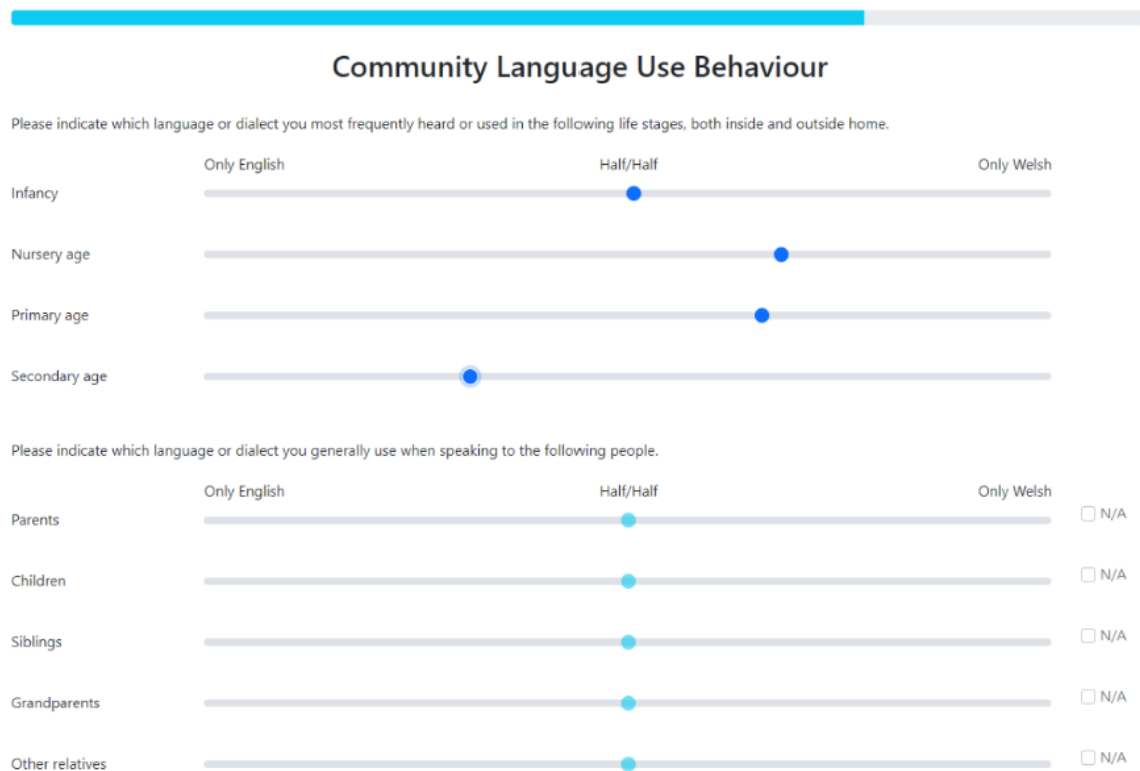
Community Language Use Behaviour

Please indicate which language or dialect you most frequently heard or used in the following life stages, both inside and outside home.

Only English Half/Half Only Welsh

Infancy

Nursery age

Primary age

Secondary age

Please indicate which language or dialect you generally use when speaking to the following people.

Only English Half/Half Only Welsh

Parents N/A

Children N/A

Siblings N/A

Grandparents N/A

Other relatives N/A